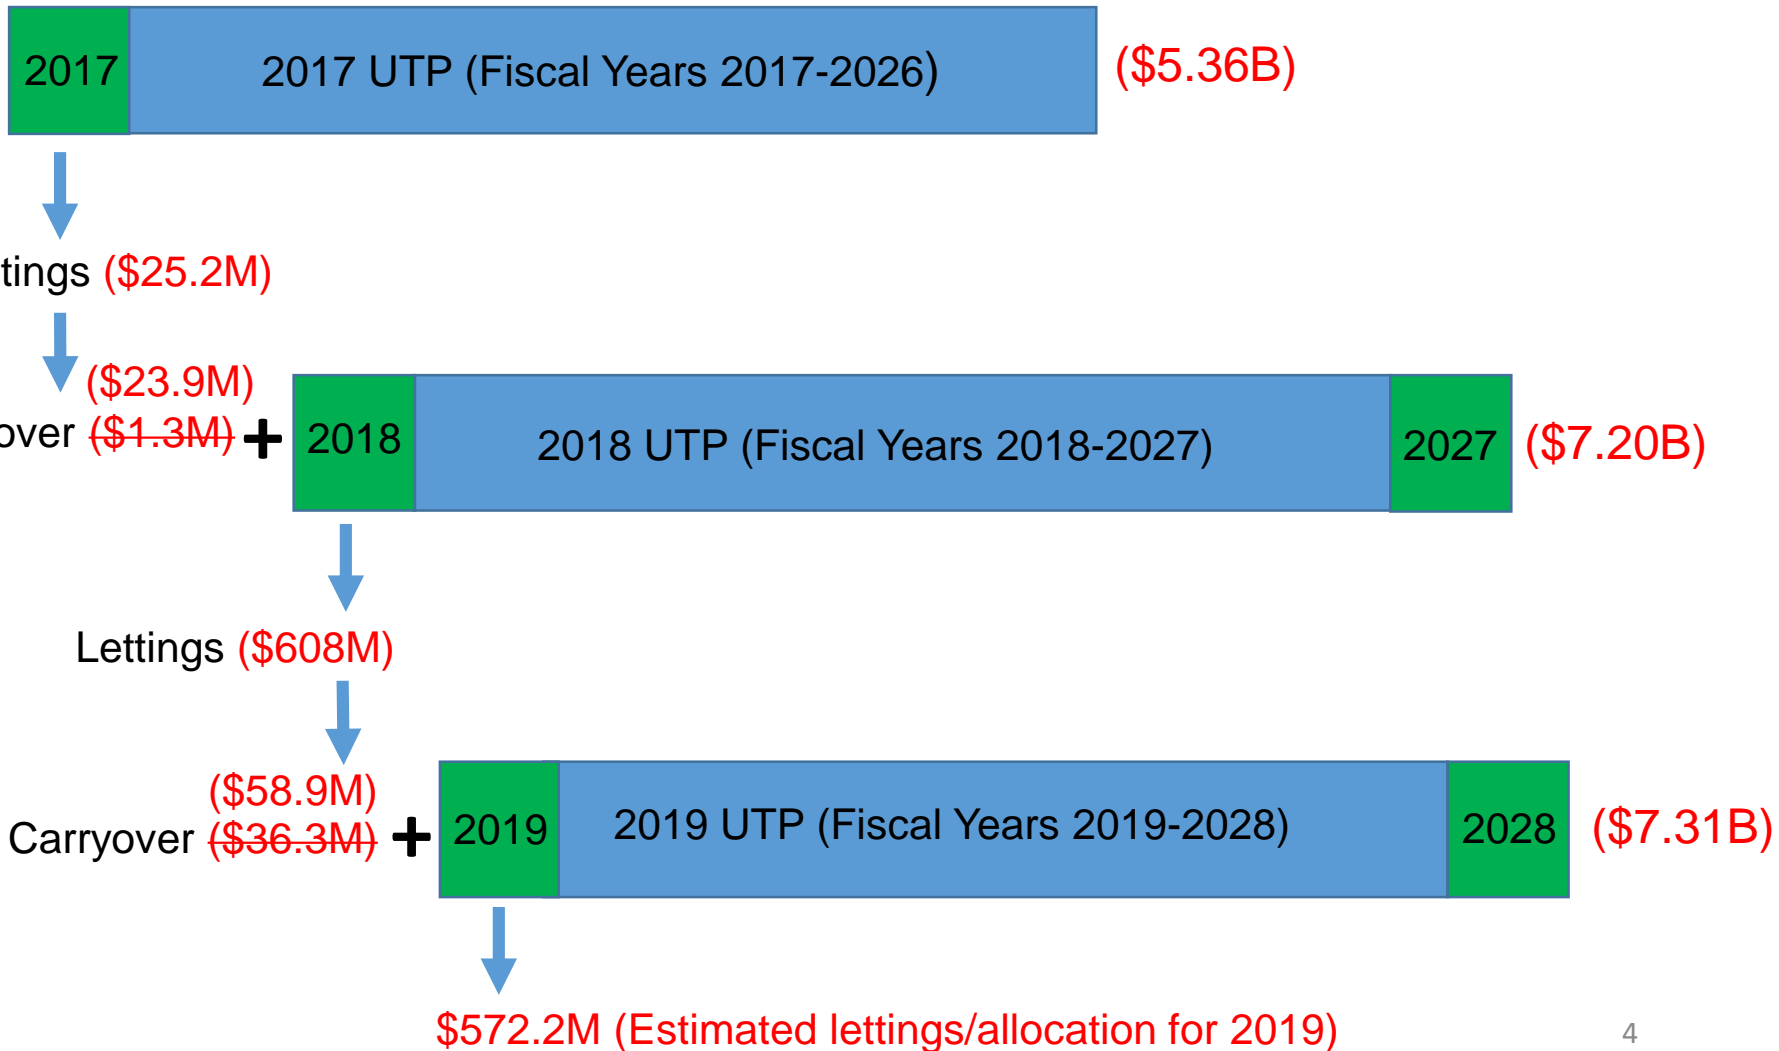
2017 | 2017 UTP (Fiscal Years 2017-2026) ($5.36B)

tings ($25.2M)

($23.9M)
over ~~($1.3M)~~ + 2018 | 2018 UTP (Fiscal Years 2018-2027) | 2027 ($7.20B)

Lettings ($608M)

($58.9M)
Carryover ~~($36.3M)~~ + 2019 | 2019 UTP (Fiscal Years 2019-2028) | 2028 ($7.31B)

$572.2M (Estimated lettings/allocation for 2019)

4